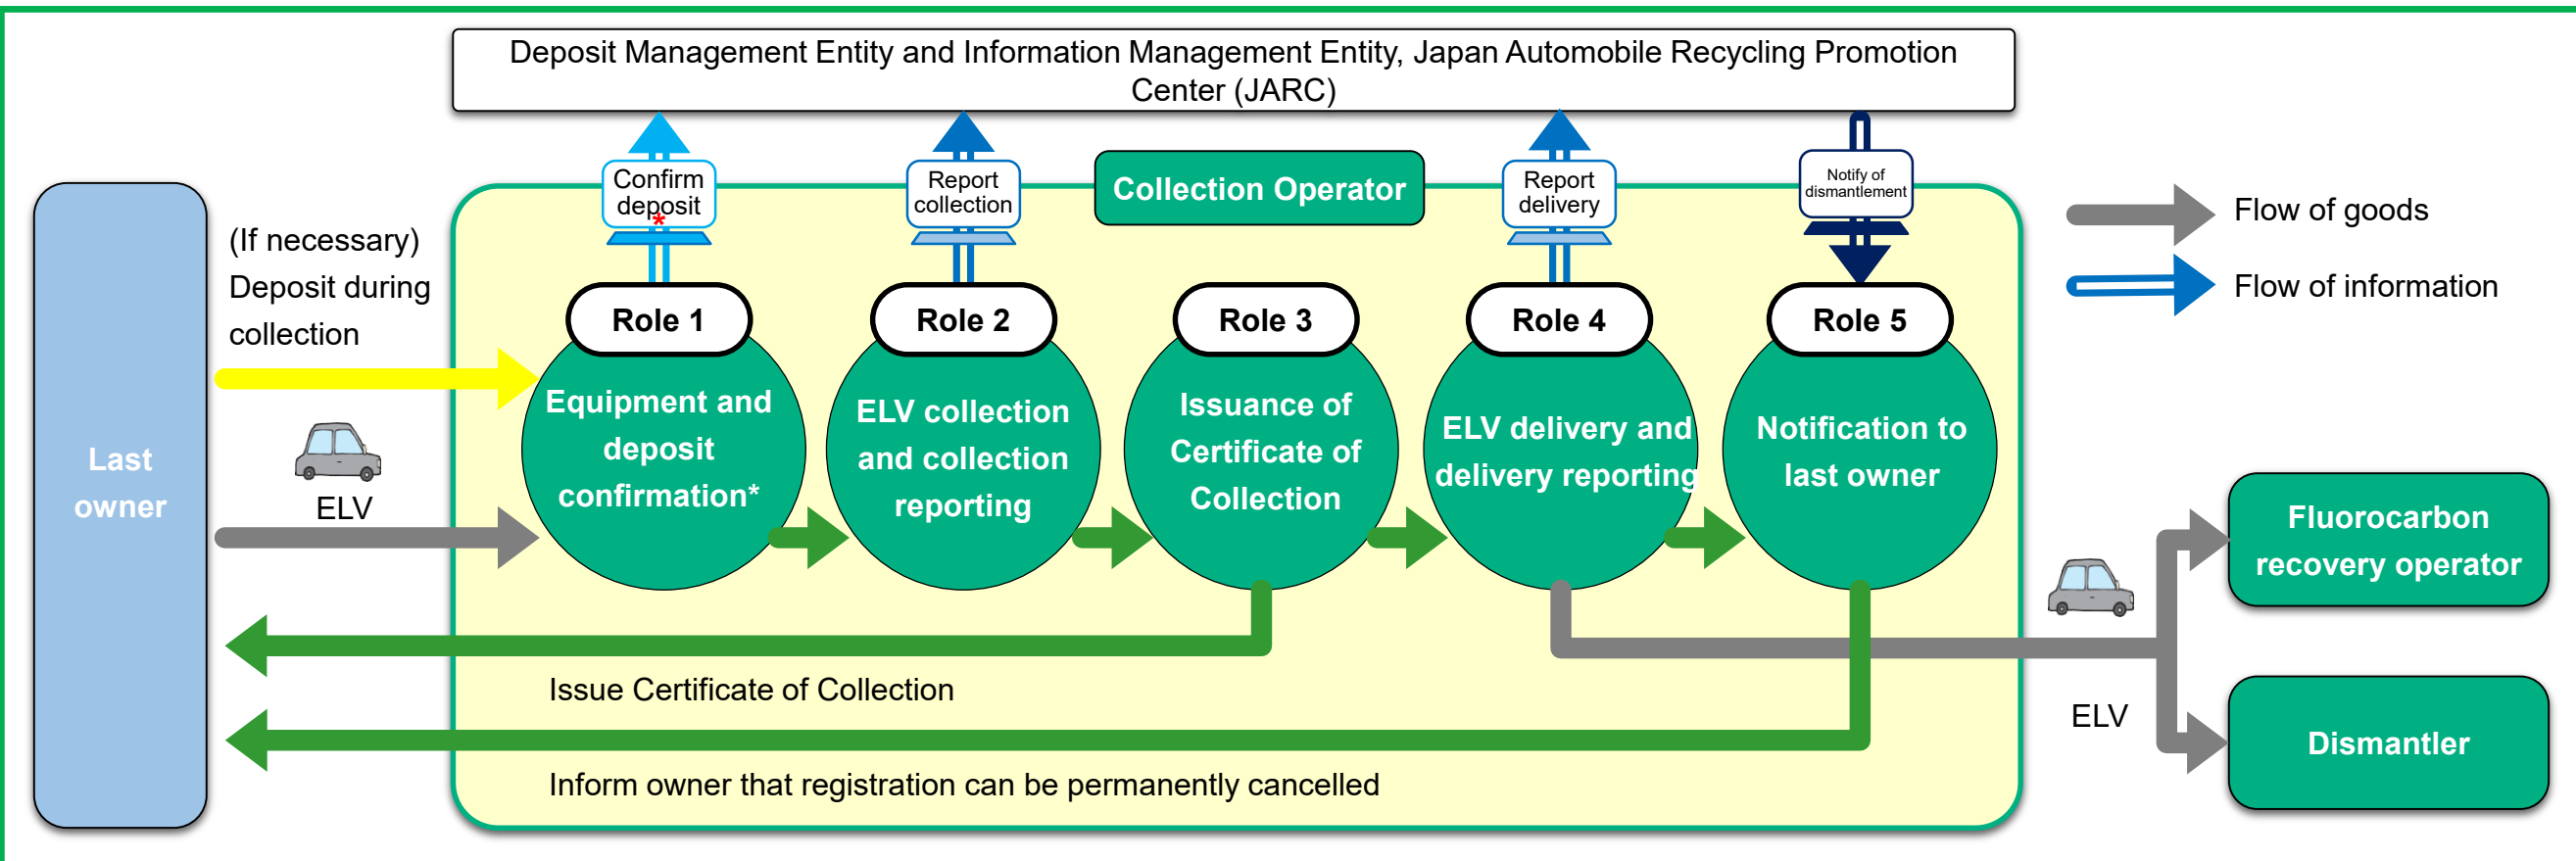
Deposit Management Entity and Information Management Entity, Japan Automobile Recycling Promotion Center (JARC)

Confirm deposit

Report collection

Collection Operator

Report delivery

Notify of dismantlement

Flow of goods

Flow of information

Last owner

(If necessary) Deposit during collection

ELV

Role 1

Equipment and deposit confirmation*

Role 2

ELV collection and collection reporting

Role 3

Issuance of Certificate of Collection

Role 4

ELV delivery and delivery reporting

Role 5

Notification to last owner

Fluorocarbon recovery operator

ELV

Dismantler

Issue Certificate of Collection

Inform owner that registration can be permanently cancelled